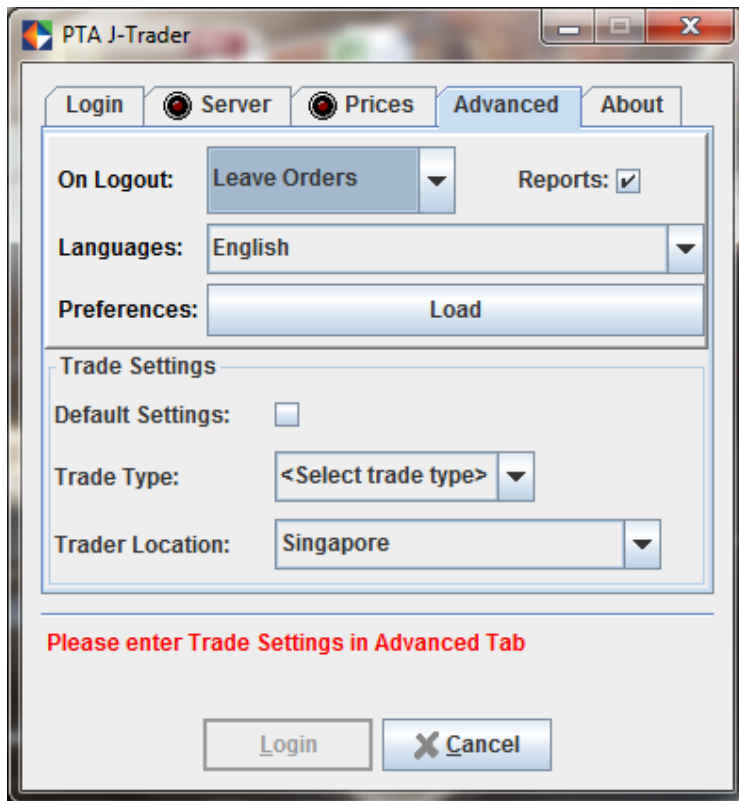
PTA J-Trader

Login
Server
Prices
Advanced
About

On Logout: Leave Orders
Reports:
Languages: English
Preferences: Load

Trade Settings
Default Settings:
Trade Type: <Select trade type>
Trader Location: Singapore

Please enter Trade Settings in Advanced Tab

Login
Cancel